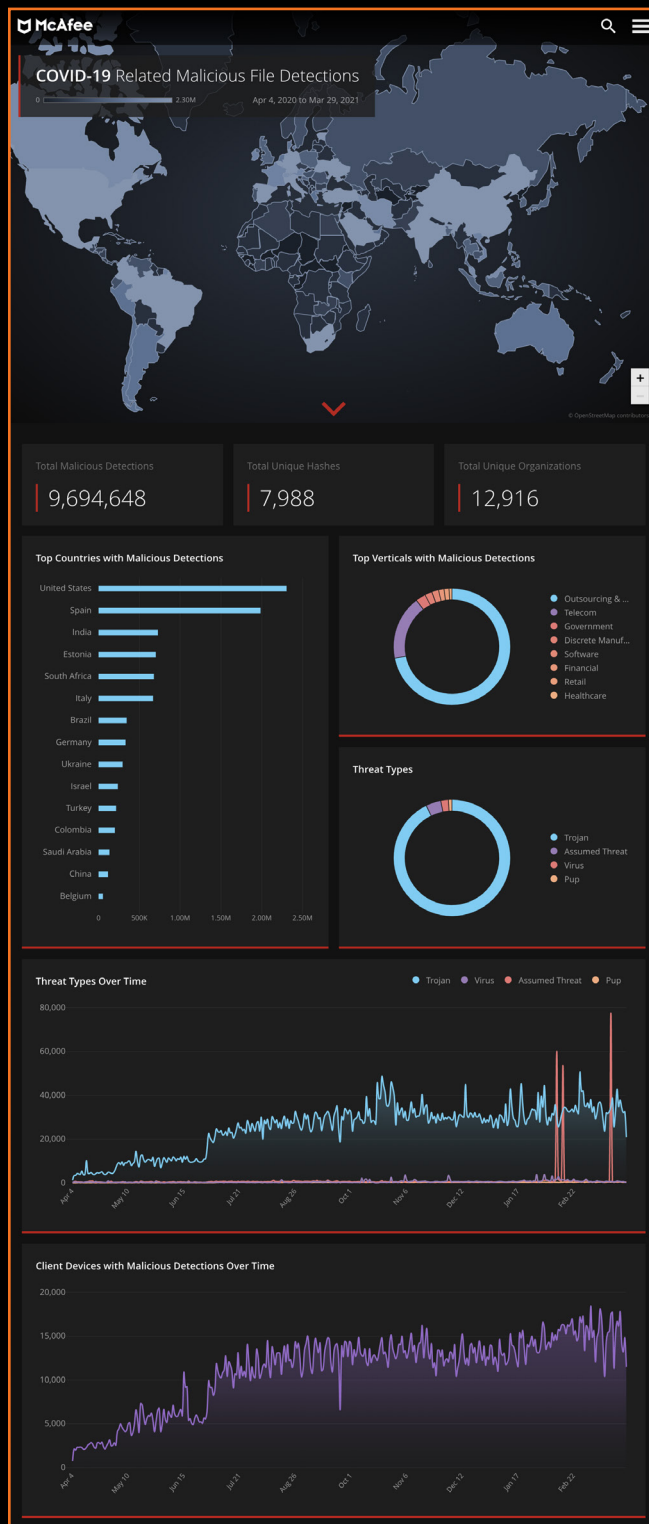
McAfee

COVID-19 Related Malicious File Detections

0 2.30M Apr 4, 2020 to Mar 29, 2021

© OpenStreetMap contributors

+
−

Total Malicious Detections
9,694,648

Total Unique Hashes
7,988

Total Unique Organizations
12,916

Top Countries with Malicious Detections

United States
Spain
India
Estonia
South Africa
Italy
Brazil
Germany
Ukraine
Israel
Turkey
Colombia
Saudi Arabia
China
Belgium

0 500K 1.00M 1.50M 2.00M 2.50M

Top Verticals with Malicious Detections

Outsourcing & ...
Telecom
Government
Discrete Manuf...
Software
Financial
Retail
Healthcare

Threat Types

Trojan
Assumed Threat
Virus
Pup

Threat Types Over Time

Trojan Virus Assumed Threat Pup

80,000
60,000
40,000
20,000
0

Apr 4 May 10 Jun 15 Jul 21 Aug 26 Oct 1 Nov 6 Dec 12 Jan 17 Feb 22

Client Devices with Malicious Detections Over Time

20,000
15,000
10,000
5,000
0

Apr 4 May 10 Jun 15 Jul 21 Aug 26 Oct 1 Nov 6 Dec 12 Jan 17 Feb 22